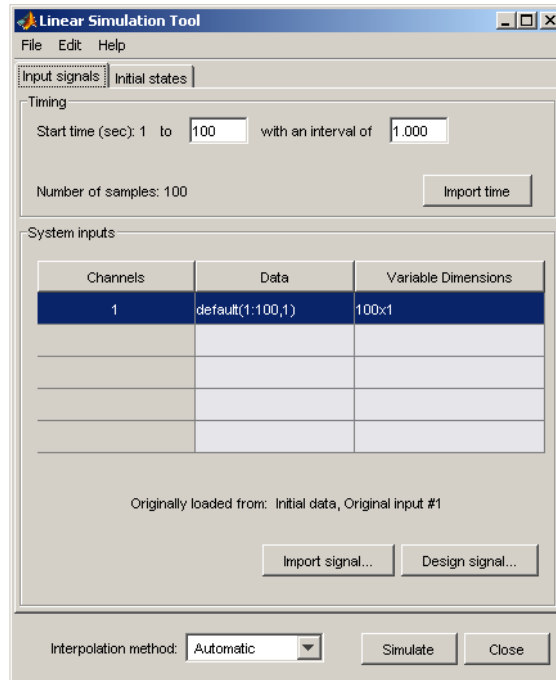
Linear Simulation Tool

File Edit Help

Input signals | Initial states

Timing

Start time (sec): 1 to 100 with an interval of 1.000

Number of samples: 100

Import time

System inputs

| Channels | Data | Variable Dimensions |
|---|---|---|
| 1 | default(1:100,1) | 100x1 |
| | | |
| | | |
| | | |
| | | |

Originally loaded from: Initial data, Original input #1

Import signal... Design signal...

Interpolation method: Automatic

Simulate Close